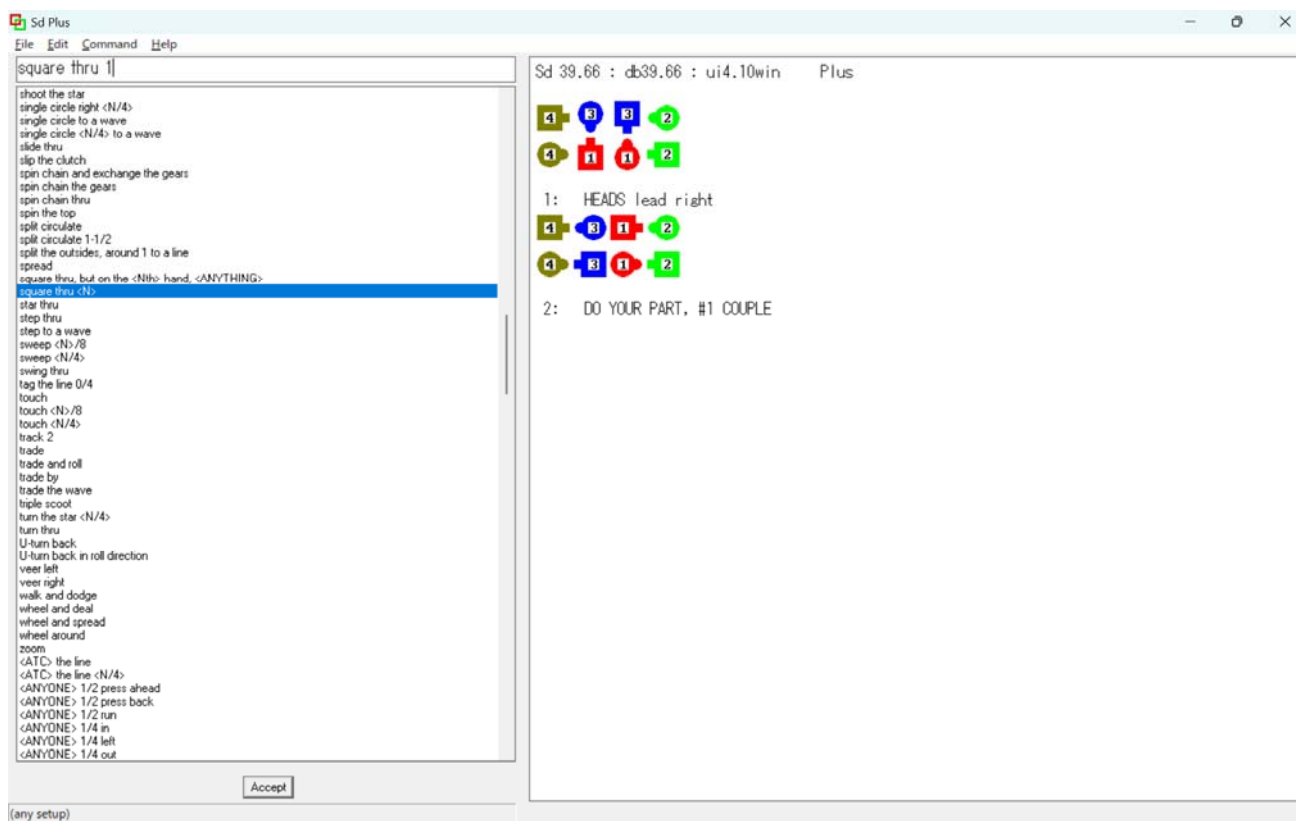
Sd Plus
File Edit Command Help

square thru 1

shoot the star
single circle right <N/4>
single circle to a wave
single circle <N/4> to a wave
slide thru
slip the clutch
spin chain and exchange the gears
spin chain the gears
spin chain thru
spin the top
split circulate
split circulate 1-1/2
split the outsides, around 1 to a line
spread
square thru, but on the <Nth> hand, <ANYTHING>
square thru <N>
star thru
step thru
step to a wave
sweep <N>/8
sweep <N/4>
swing thru
tag the line 0/4
touch
touch <N>/8
touch <N/4>
track 2
trade
trade and roll
trade by
trade the wave
triple scoot
turn the star <N/4>
turn thru
U-turn back
U-turn back in roll direction
veer left
veer right
walk and dodge
wheel and deal
wheel and spread
wheel around
zoom
<ATC> the line
<ATC> the line <N/4>
<ANYONE> 1/2 press ahead
<ANYONE> 1/2 press back
<ANYONE> 1/2 run
<ANYONE> 1/4 in
<ANYONE> 1/4 left
<ANYONE> 1/4 out

Accept

(any setup)

Sd 39.66 : db39.66 : ui4.10win Plus

4 3 3 2
4 1 1 2

1: HEADS lead right

4 3 1 2
4 3 1 2

2: DO YOUR PART, #1 COUPLE